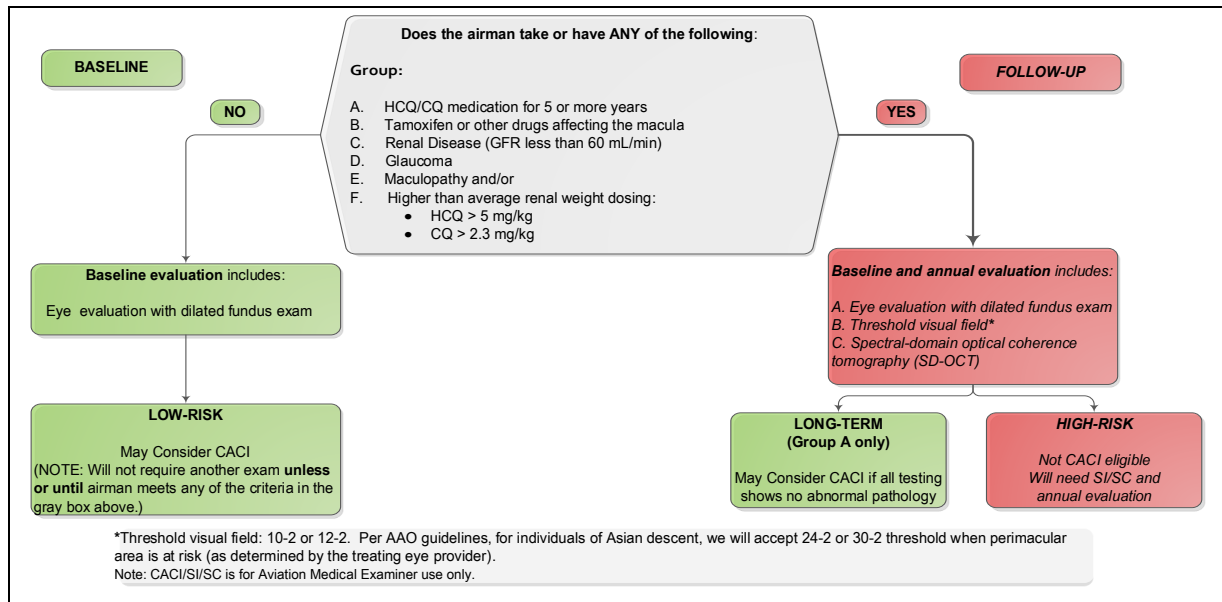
BASELINE

Does the airman take or have ANY of the following:

Group:

A. HCQ/CQ medication for 5 or more years
B. Tamoxifen or other drugs affecting the macula
C. Renal Disease (GFR less than 60 mL/min)
D. Glaucoma
E. Maculopathy and/or
F. Higher than average renal weight dosing:
• HCQ > 5 mg/kg
• CQ > 2.3 mg/kg

FOLLOW-UP

NO

YES

Baseline evaluation includes:

Eye evaluation with dilated fundus exam

Baseline and annual evaluation includes:

A. Eye evaluation with dilated fundus exam
B. Threshold visual field*
C. Spectral-domain optical coherence tomography (SD-OCT)

LOW-RISK

May Consider CACI
(NOTE: Will not require another exam unless or until airman meets any of the criteria in the gray box above.)

LONG-TERM
(Group A only)

May Consider CACI if all testing shows no abnormal pathology

HIGH-RISK

Not CACI eligible
Will need SI/SC and annual evaluation

*Threshold visual field: 10-2 or 12-2. Per AAO guidelines, for individuals of Asian descent, we will accept 24-2 or 30-2 threshold when perimacular area is at risk (as determined by the treating eye provider).
Note: CACI/SI/SC is for Aviation Medical Examiner use only.